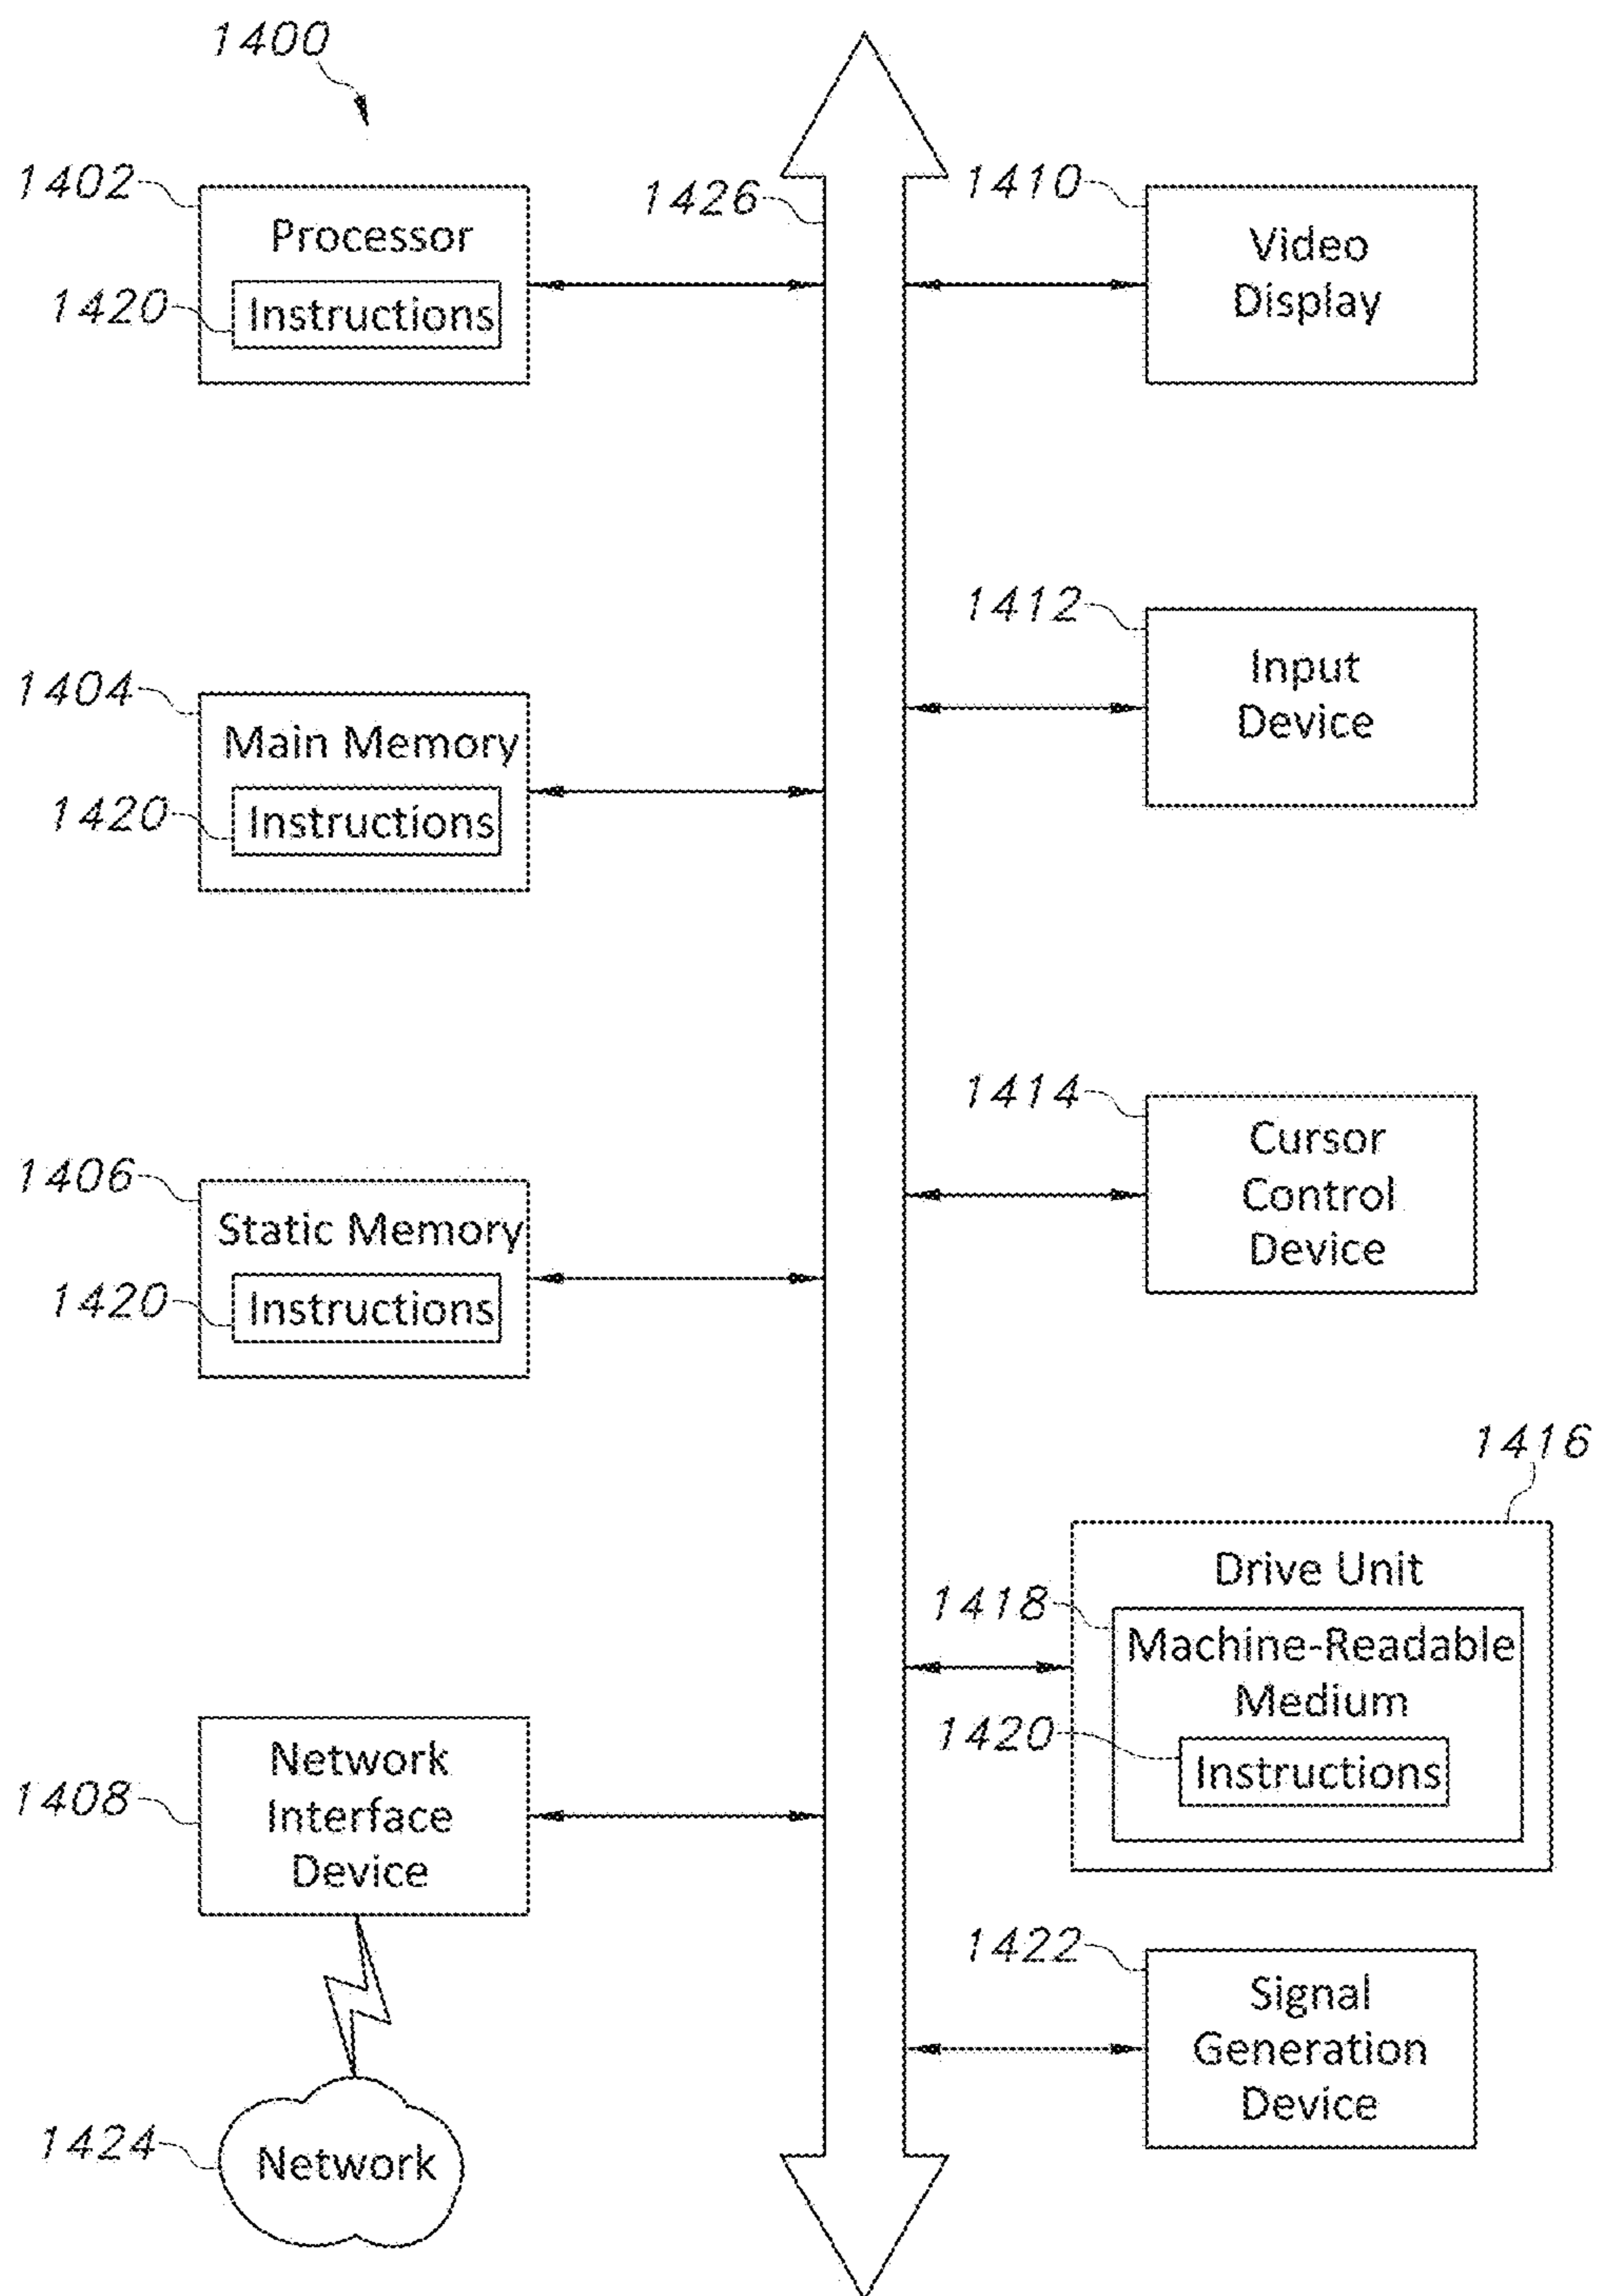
1400

1402
Processor
1420
Instructions

1426

1410
Video Display

1412
Input Device

1404
Main Memory
1420
Instructions

1414
Cursor Control Device

1406
Static Memory
1420
Instructions

1416
Drive Unit
1418
Machine-Readable Medium
1420
Instructions

1408
Network Interface Device

1422
Signal Generation Device

1424
Network